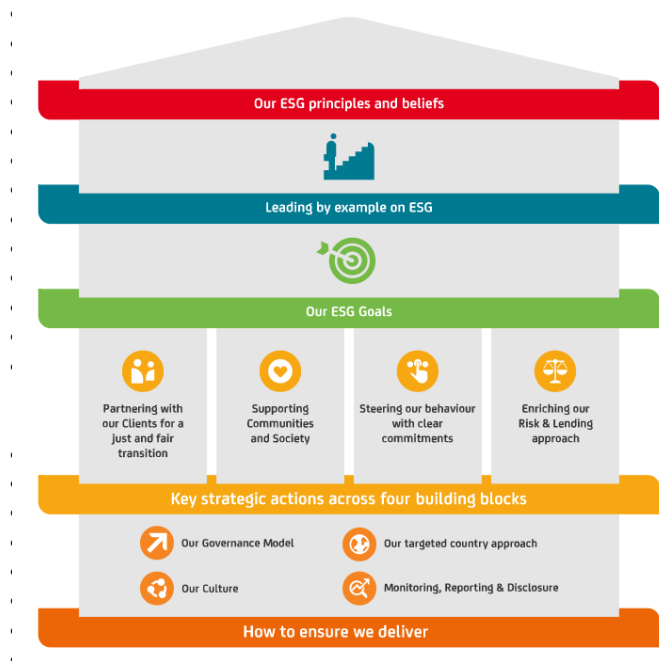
Our ESG principles and beliefs

Leading by example on ESG

Our ESG Goals

Partnering with our Clients for a just and fair transition

Supporting Communities and Society

Steering our behaviour with clear commitments

Enriching our Risk & Lending approach

Key strategic actions across four building blocks

Our Governance Model

Our targeted country approach

Our Culture

Monitoring, Reporting & Disclosure

How to ensure we deliver